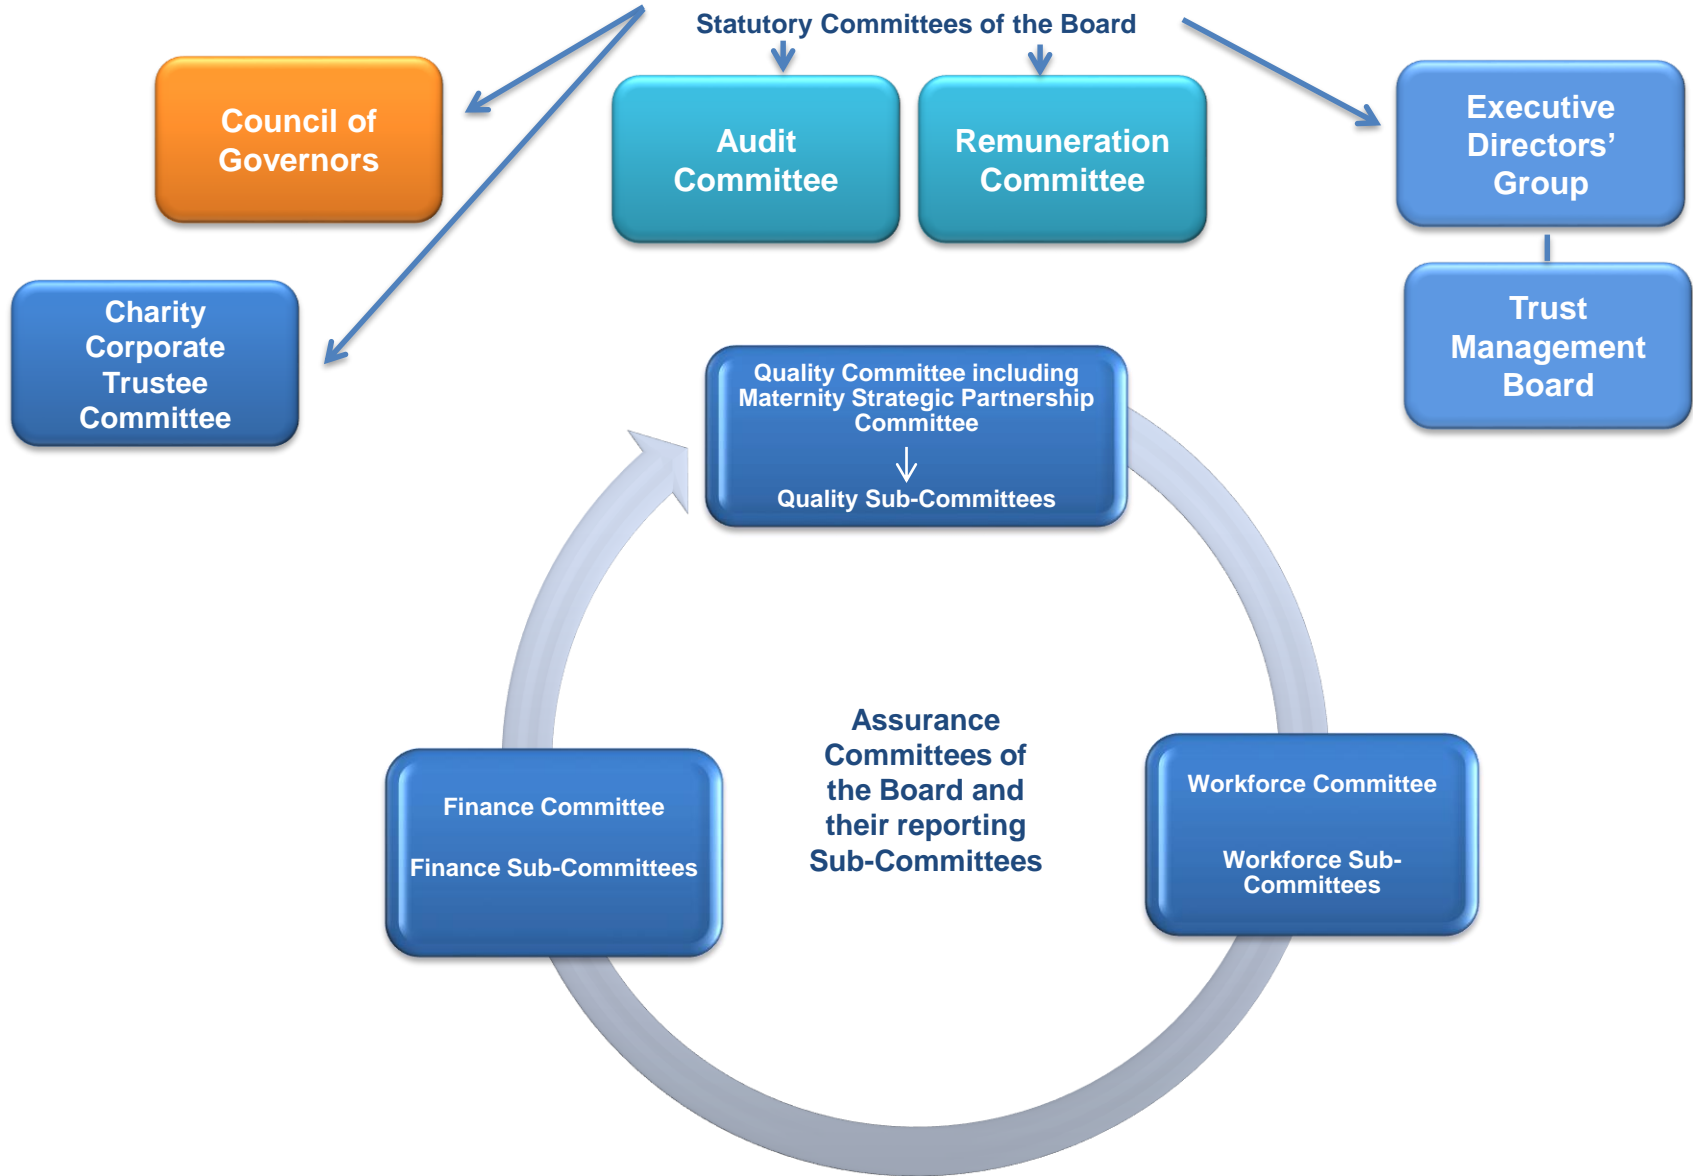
Statutory Committees of the Board

Council of Governors

Audit Committee

Remuneration Committee

Executive Directors' Group

Trust Management Board

Charity Corporate Trustee Committee

Quality Committee including Maternity Strategic Partnership Committee

Quality Sub-Committees

Assurance Committees of the Board and their reporting Sub-Committees

Finance Committee

Finance Sub-Committees

Workforce Committee

Workforce Sub-Committees